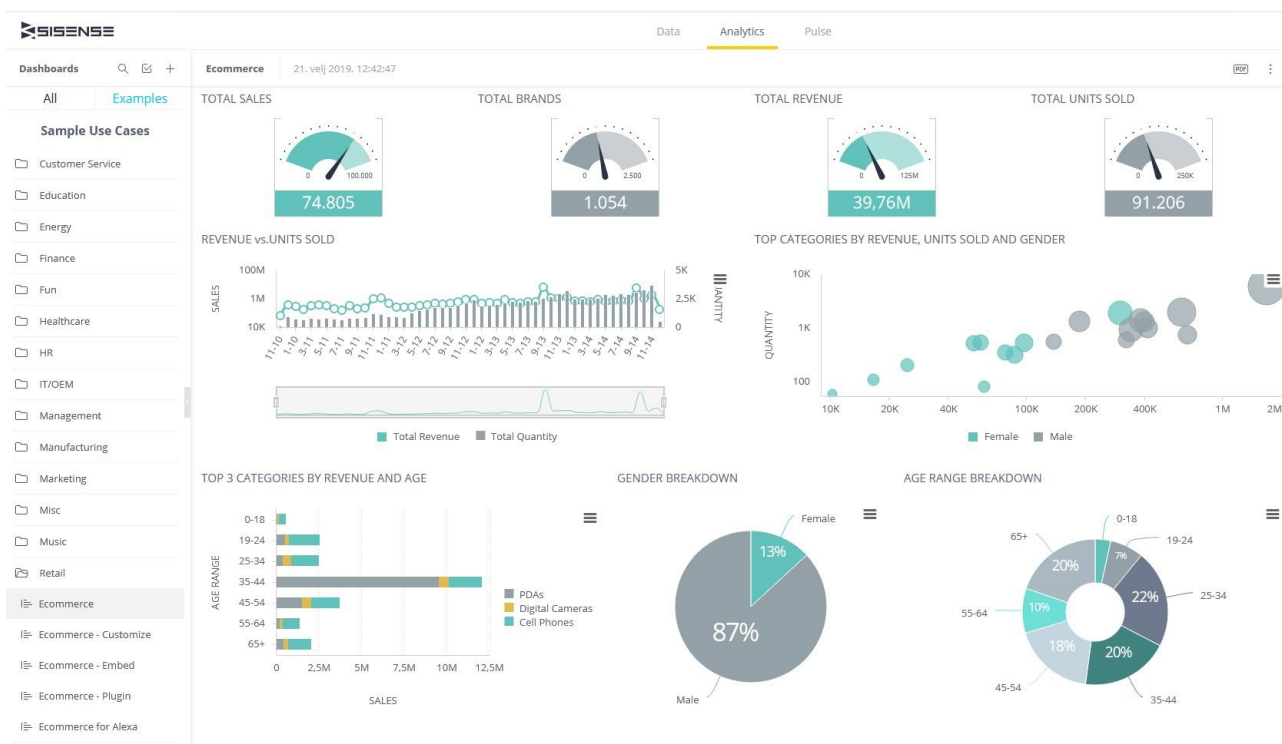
SISENSE

Data Analytics Pulse

Dashboards

All Examples

Sample Use Cases

Customer Service
Education
Energy
Finance
Fun
Healthcare
HR
IT/OEM
Management
Manufacturing
Marketing
Misc
Music
Retail
Ecommerce
Ecommerce - Customize
Ecommerce - Embed
Ecommerce - Plugin
Ecommerce for Alexa

Ecommerce 21. velj 2019. 12:42:47

PDF

TOTAL SALES
0 100.000
74.805

TOTAL BRANDS
0 2.500
1.054

TOTAL REVENUE
0 125M
39,76M

TOTAL UNITS SOLD
0 250K
91.206

REVENUE vs.UNITS SOLD

100M 1M 10K
SALES
5K 2,5K 0
QUANTITY

11-10 1-10 3-11 5-11 7-11 9-11 11-11 1-12 3-12 5-12 7-12 9-12 11-12 1-13 3-13 5-13 7-13 9-13 11-13 1-13 3-14 5-14 7-14 9-14 11-14

Total Revenue Total Quantity

TOP CATEGORIES BY REVENUE, UNITS SOLD AND GENDER

10K 1K 100
QUANTITY
10K 20K 40K 100K 200K 400K 1M 2M

Female Male

TOP 3 CATEGORIES BY REVENUE AND AGE

AGE RANGE
0-18
19-24
25-34
35-44
45-54
55-64
65+

0 2,5M 5M 7,5M 10M 12,5M
SALES

PDAs
Digital Cameras
Cell Phones

GENDER BREAKDOWN

Female
13%
87%
Male

AGE RANGE BREAKDOWN

0-18
19-24
65+
20%
7%
22%
25-34
55-64
10%
18%
20%
45-54
35-44